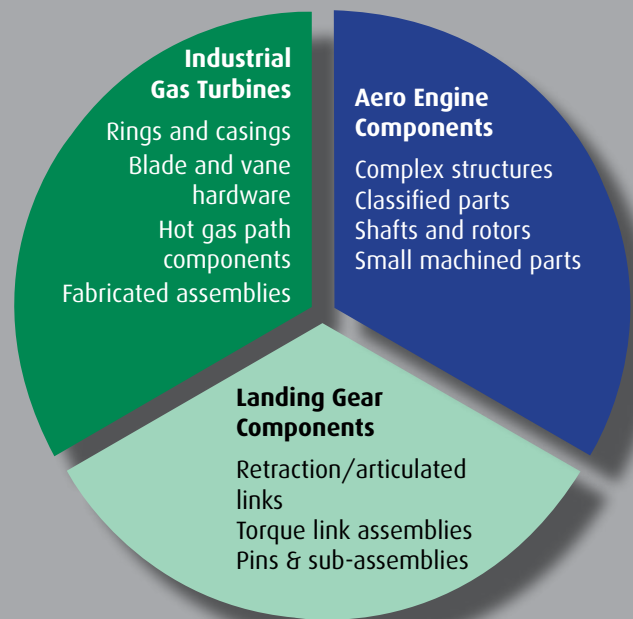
Industrial Gas Turbines

Rings and casings
Blade and vane hardware
Hot gas path components
Fabricated assemblies

Aero Engine Components

Complex structures
Classified parts
Shafts and rotors
Small machined parts

Landing Gear Components

Retraction/articulated links
Torque link assemblies
Pins & sub-assemblies